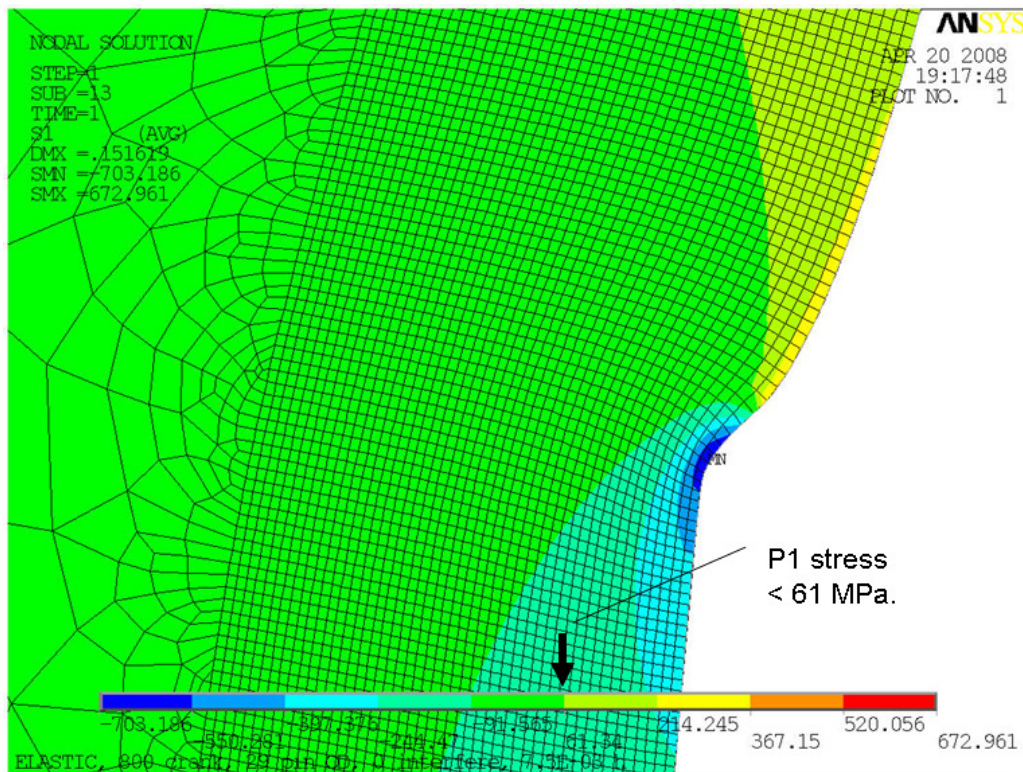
NODAL SOLUTION

STEP=1
SUB =13
TIME=1
S1 (AVG)
DMX =.151619
SMN =-703.186
SMX =672.961

ANSYS

APR 20 2008
19:17:48
PLOT NO. 1

MN

P1 stress
< 61 MPa.

-703.186
-550.281
-397.376
-244.47
-91.565
61.34
214.245
367.15
520.056
672.961

ELASTIC, 800 crank, 29 pin OD, 0 interfere, 7.3E-03 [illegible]